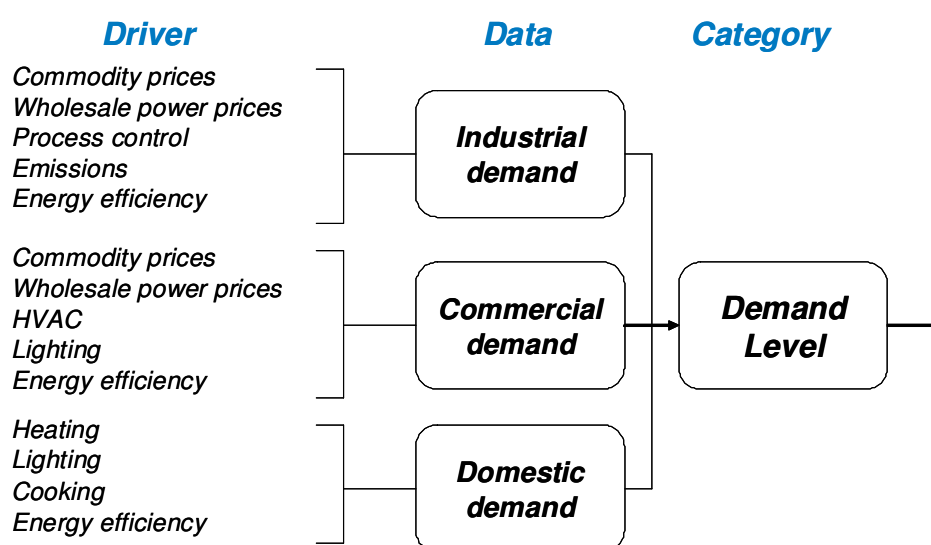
Driver

Data

Category

Commodity prices
Wholesale power prices
Process control
Emissions
Energy efficiency

Industrial demand

Commodity prices
Wholesale power prices
HVAC
Lighting
Energy efficiency

Commercial demand

Demand Level

Heating
Lighting
Cooking
Energy efficiency

Domestic demand